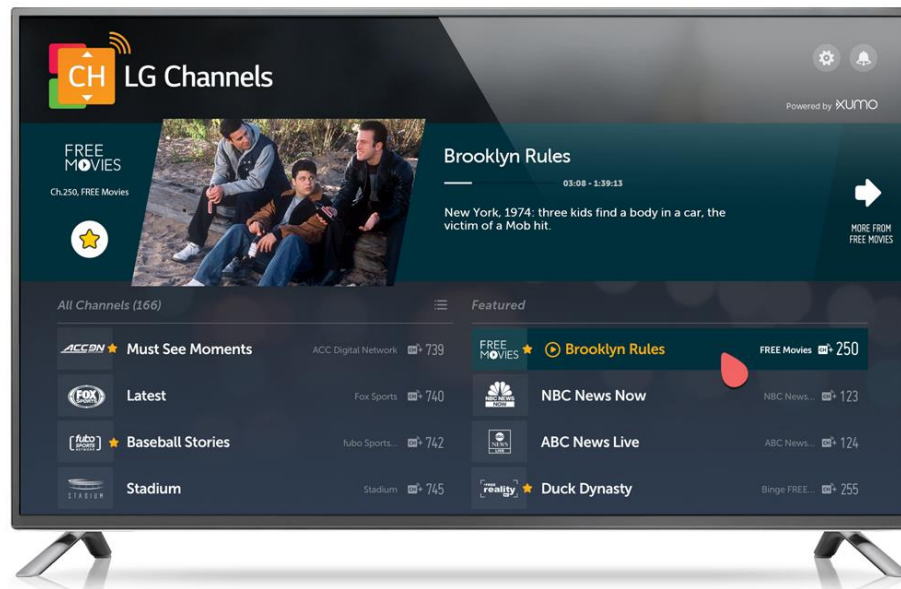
CH LG Channels

Powered by XUMO

FREE MOVIES
Ch.250, FREE Movies

Brooklyn Rules
03:08 - 1:39:13
New York, 1974: three kids find a body in a car, the victim of a Mob hit.

MORE FROM FREE MOVIES

All Channels (166)

ACCDN Must See Moments ACC Digital Network CH+ 739
FOX SPORTS Latest Fox Sports CH+ 740
fubo Baseball Stories fubo Sports... CH+ 742
STADIUM Stadium Stadium CH+ 745

Featured

FREE MOVIES Brooklyn Rules FREE Movies CH+ 250
NBC NEWS NOW NBC News Now NBC News... CH+ 123
ABC NEWS LIVE ABC News Live ABC News... CH+ 124
reality Duck Dynasty Binge FREE... CH+ 255